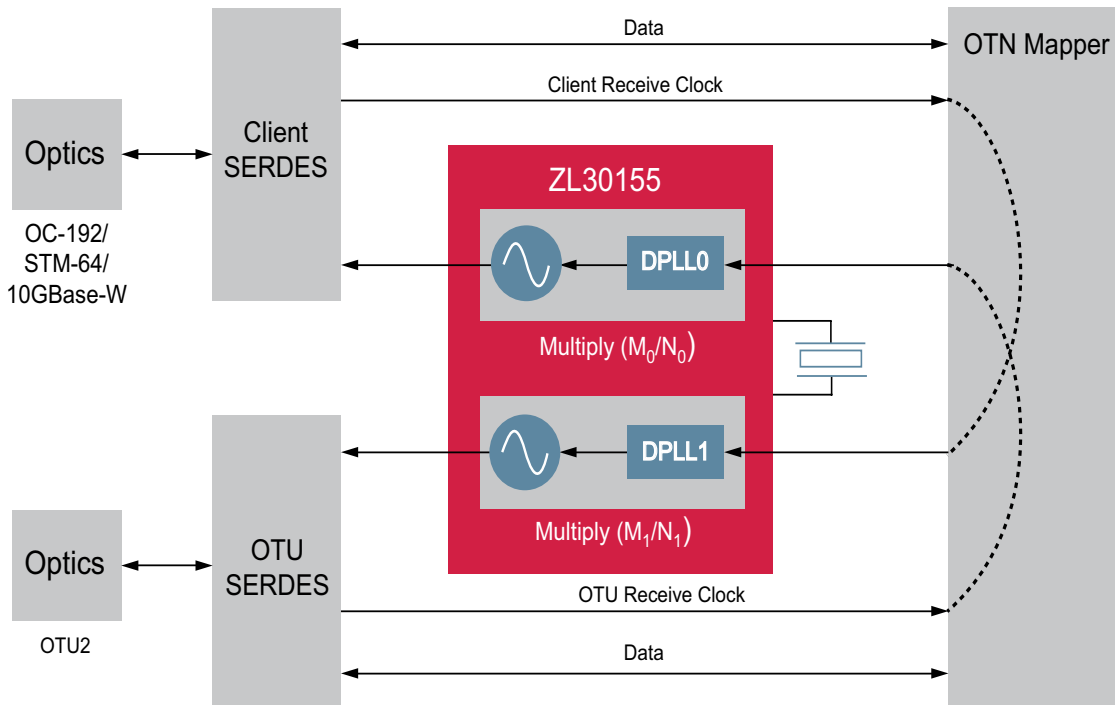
Data

OTN Mapper

Client Receive Clock

Optics

Client SERDES

OC-192/ STM-64/ 10GBase-W

ZL30155

DPLL0

Multiply ($M_0/N_0$)

DPLL1

Multiply ($M_1/N_1$)

Optics

OTU SERDES

OTU2

OTU Receive Clock

Data